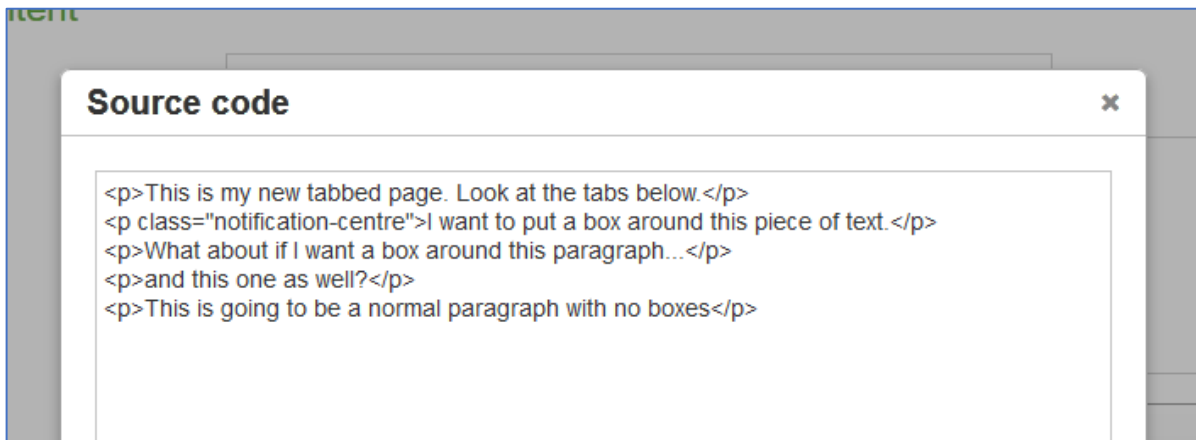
ntent

Source code

×

<p>This is my new tabbed page. Look at the tabs below.</p>
<p class="notification-centre">I want to put a box around this piece of text.</p>
<p>What about if I want a box around this paragraph...</p>
<p>and this one as well?</p>
<p>This is going to be a normal paragraph with no boxes</p>